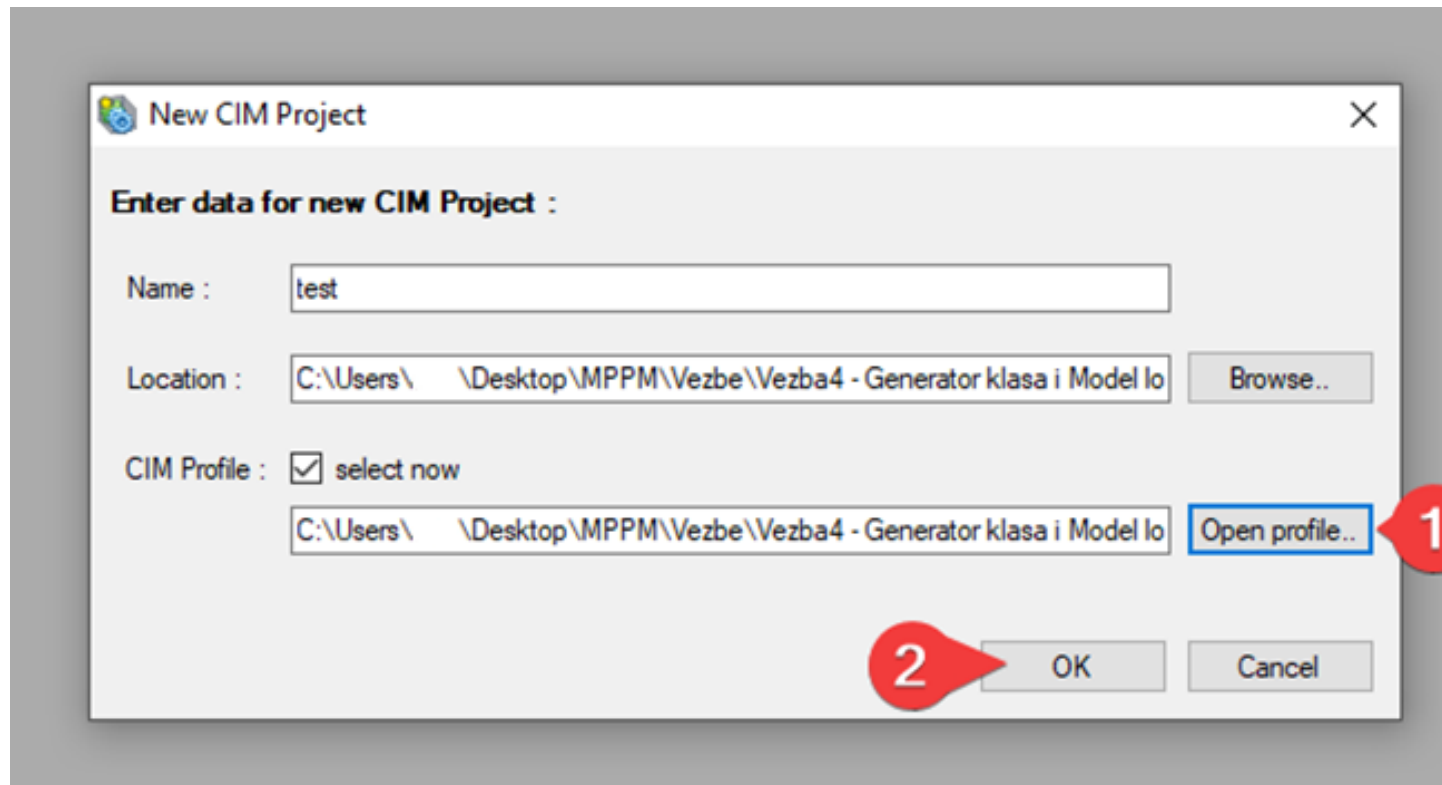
New CIM Project

Enter data for new CIM Project :

Name : test

Location : C:\Users\ \Desktop\MPPM\Vezbe\Vezba4 - Generator klasa i Model lo

Browse..

CIM Profile : select now

C:\Users\ \Desktop\MPPM\Vezbe\Vezba4 - Generator klasa i Model lo

Open profile..

1

2

OK

Cancel